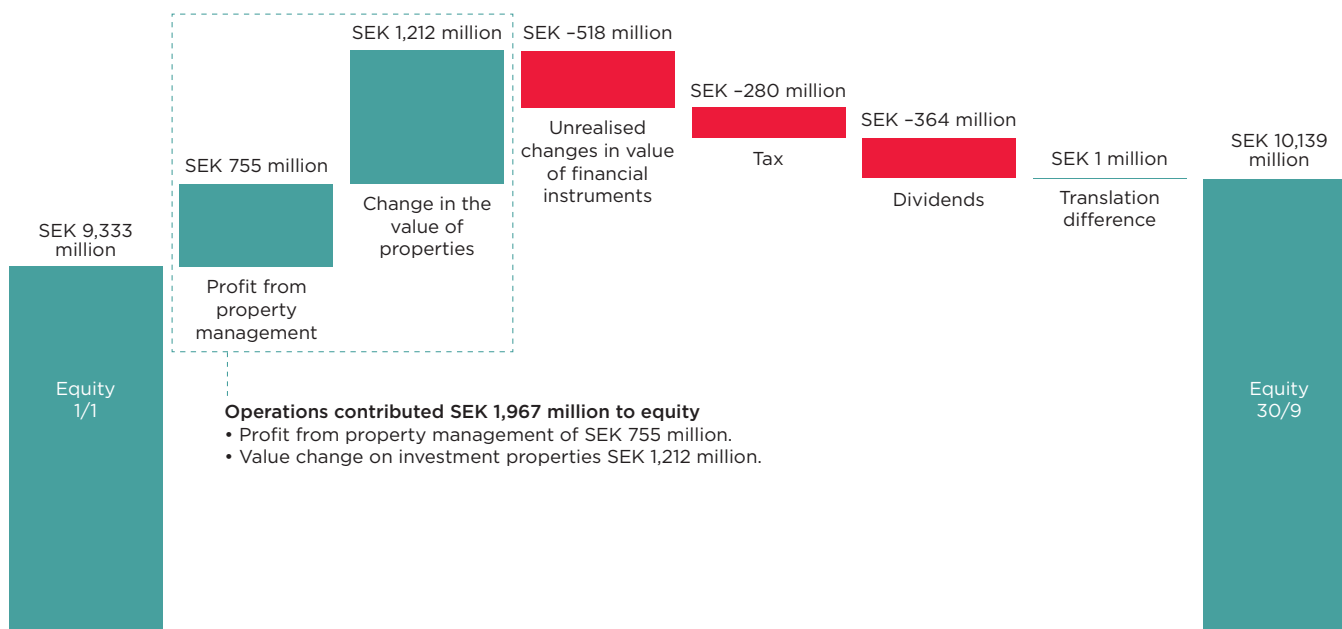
SEK 9,333 million

Equity 1/1

SEK 755 million

Profit from property management

SEK 1,212 million

Change in the value of properties

SEK –518 million

Unrealised changes in value of financial instruments

SEK –280 million

Tax

SEK –364 million

Dividends

SEK 1 million

Translation difference

SEK 10,139 million

Equity 30/9

**Operations contributed SEK 1,967 million to equity**
• Profit from property management of SEK 755 million.
• Value change on investment properties SEK 1,212 million.